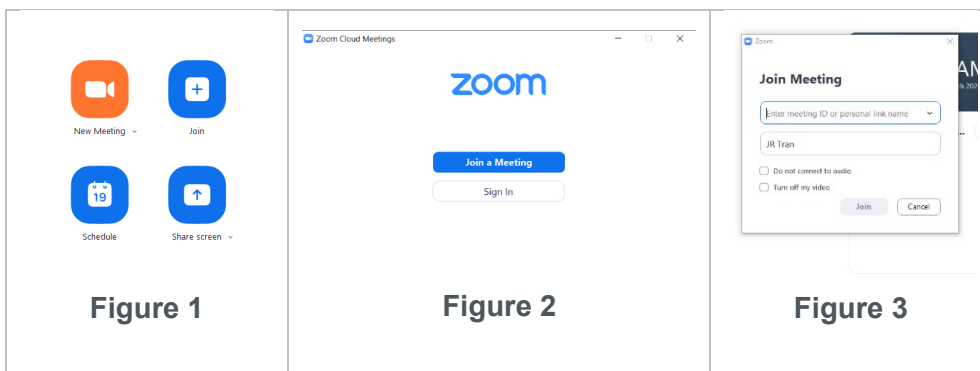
New Meeting

Join

19

Schedule

Share screen

Figure 1

Zoom Cloud Meetings

zoom

Join a Meeting

Sign In

Figure 2

Zoom

Join Meeting

Enter meeting ID or personal link name

JR Tran

Do not connect to audio

Turn off my video

Join

Cancel

AM

Figure 3